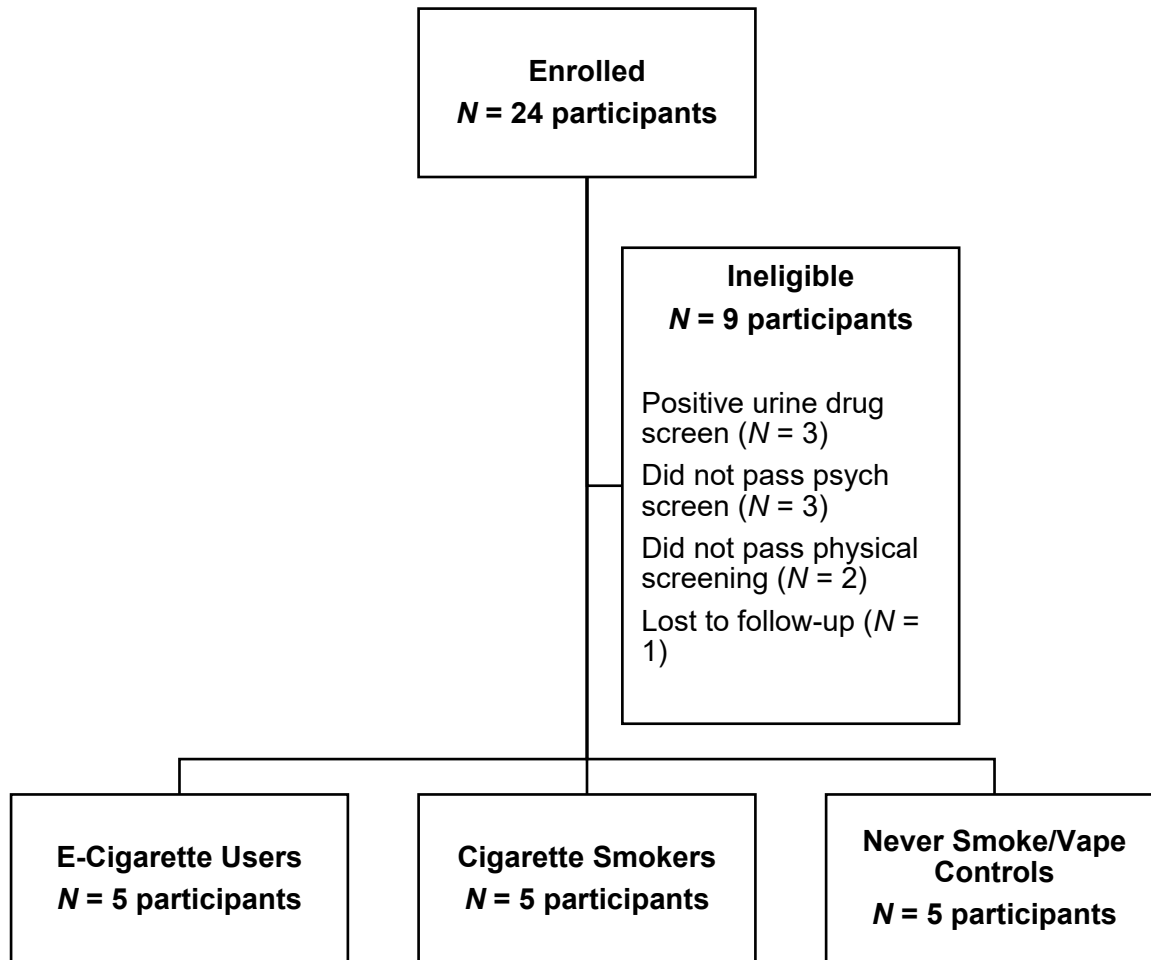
Enrolled
$N$ = 24 participants

Ineligible
$N$ = 9 participants

Positive urine drug screen ($N$ = 3)
Did not pass psych screen ($N$ = 3)
Did not pass physical screening ($N$ = 2)
Lost to follow-up ($N$ = 1)

E-Cigarette Users
$N$ = 5 participants

Cigarette Smokers
$N$ = 5 participants

Never Smoke/Vape Controls
$N$ = 5 participants